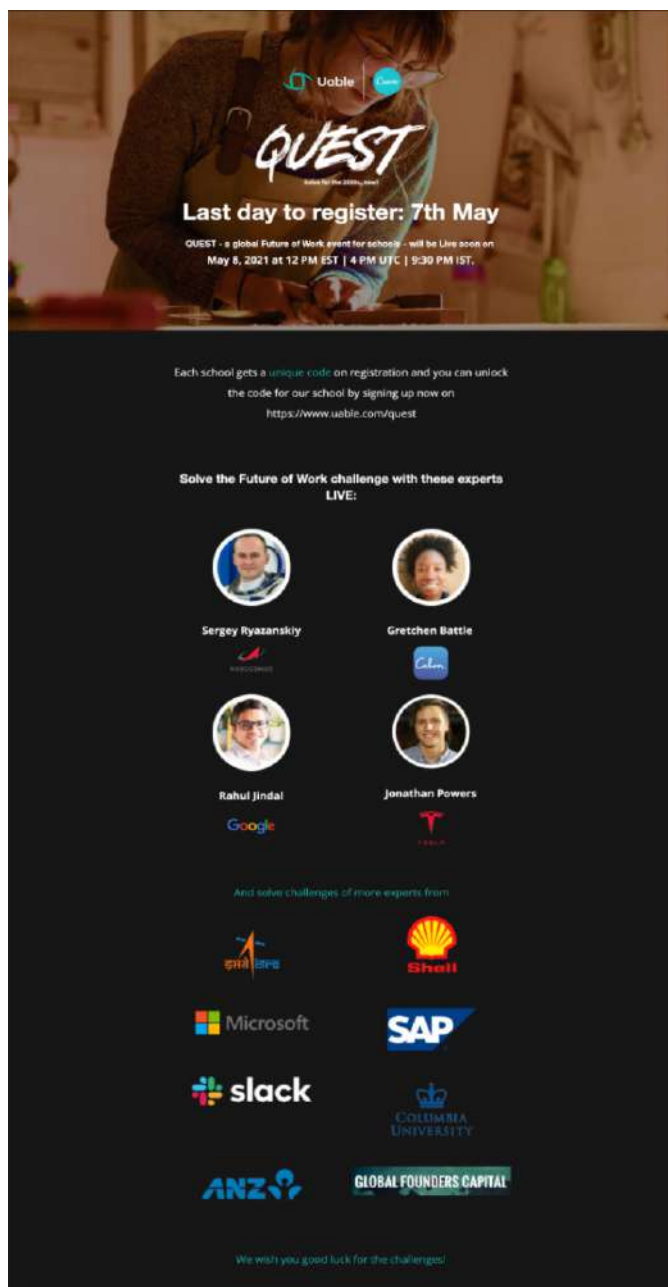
Uable Canva

QUEST

Solve for the 2030s, now!

Last day to register: 7th May

QUEST - a global Future of Work event for schools - will be Live soon on May 8, 2021 at 12 PM EST | 4 PM UTC | 9:30 PM IST.

Each school gets a unique code on registration and you can unlock the code for our school by signing up now on https://www.uable.com/quest

Solve the Future of Work challenge with these experts LIVE:

Sergey Ryazanskiy
ROSCOSMOS

Gretchen Battle
Calm

Rahul Jindal
Google

Jonathan Powers
TESLA

And solve challenges of more experts from

इसरो isro

Shell

Microsoft

SAP

slack

COLUMBIA UNIVERSITY

ANZ

GLOBAL FOUNDERS CAPITAL

We wish you good luck for the challenges!